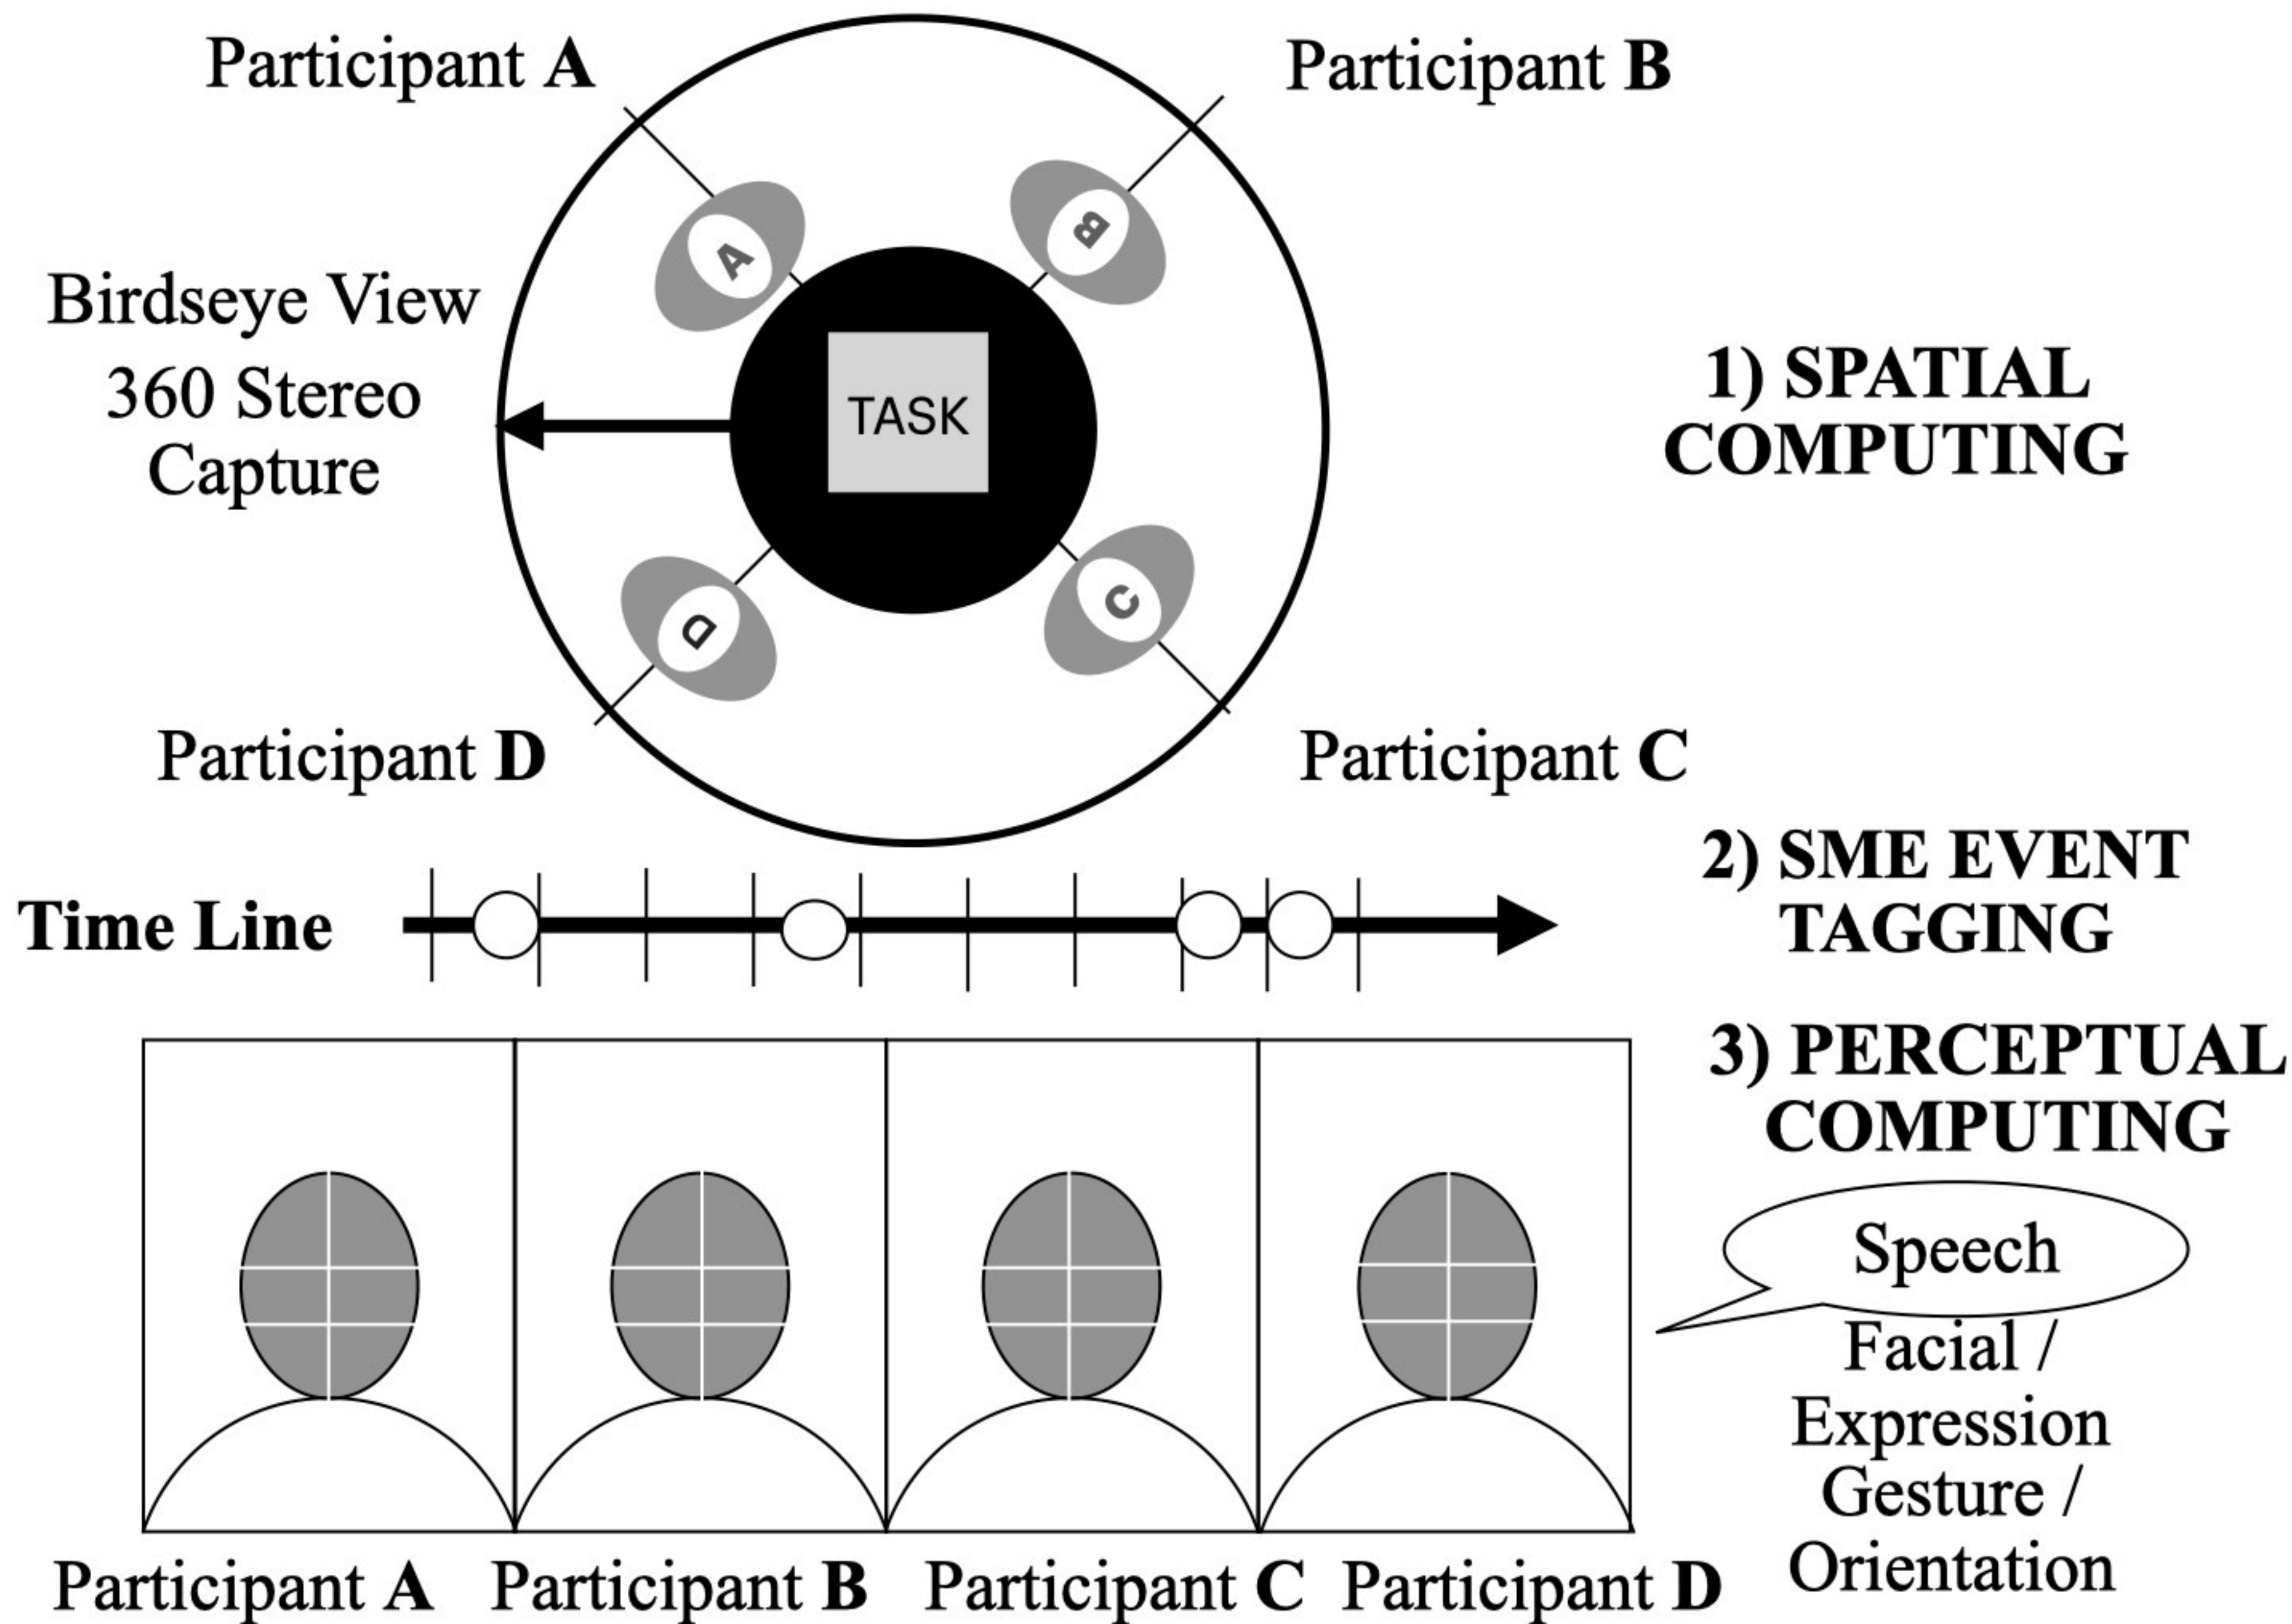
Participant **A**

Participant **B**

Birdseye View
360 Stereo
Capture

A

B

TASK

D

C

**1) SPATIAL COMPUTING**

Participant **D**

Participant **C**

**2) SME EVENT TAGGING**

**Time Line**

**3) PERCEPTUAL COMPUTING**

Speech

Facial / Expression
Gesture / Orientation

Participant **A** Participant **B** Participant **C** Participant **D**